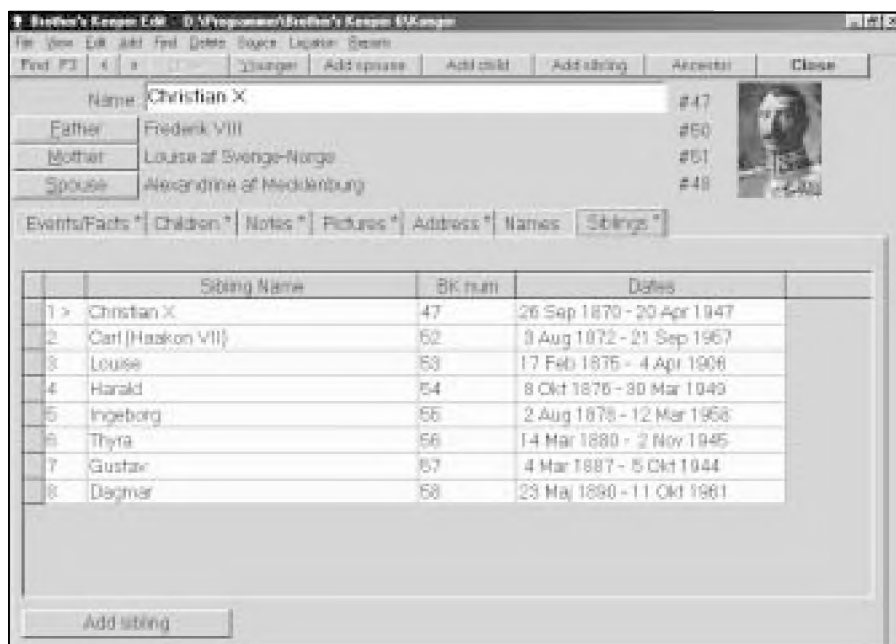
Brother's Keeper Edit - D:\Programmer\Brother's Keeper 6\Kanger

File View Edit Add Find Delete Source Location Reports

Find F3 | < | > | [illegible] | Younger | Add spouse | Add child | Add sibling | Ancestor | Close

Name Christian X #47

Father Frederik VIII #50

Mother Louise af Sverige-Norge #51

Spouse Alexandrine af Mecklenburg #48

Events/Facts * | Children * | Notes * | Pictures * | Address * | Names | Siblings *

| | Sibling Name | BK num | Dates |
|---|---|---|---|
| 1 > | Christian X | 47 | 26 Sep 1870 - 20 Apr 1947 |
| 2 | Carl (Haakon VII) | 52 | 3 Aug 1872 - 21 Sep 1957 |
| 3 | Louise | 53 | 17 Feb 1875 - 4 Apr 1906 |
| 4 | Harald | 54 | 8 Okt 1876 - 30 Mar 1949 |
| 5 | Ingeborg | 55 | 2 Aug 1878 - 12 Mar 1958 |
| 6 | Thyra | 56 | 14 Mar 1880 - 2 Nov 1945 |
| 7 | Gustav | 57 | 4 Mar 1887 - 5 Okt 1944 |
| 8 | Dagmar | 58 | 23 Maj 1890 - 11 Okt 1961 |

Add sibling